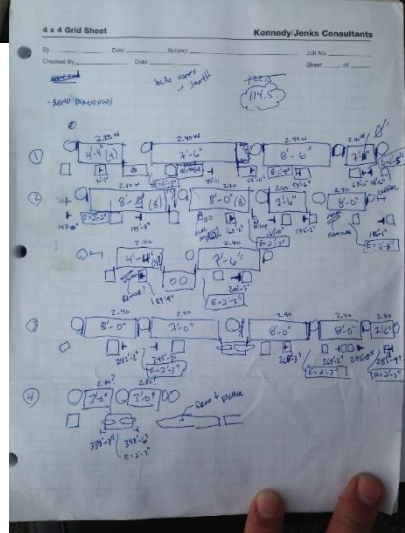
4 x 4 Grid Sheet

Kennedy/Jenks Consultants

By _______ Date _______ Subject _______

Job No. _______

Checked By _______ Date _______

Sheet _____ of _____

Wasted

- Send Directions

Wide Radius / Shuttle

114.5

①

2.40W

4'-4"(4)

7'-6"

8'-6"

7'-6"

E=5'

②

2.40W

8'-8"(8)

8'-0"(8)

7'-6"

8'-0"

E=2'-8"

E=2'-3"

4'-4"

7'-6"

E=2'-3"

③

2.40

8'-0"

7'-6"

8'-0"

8'-0"

E=2'-3"

E=2'-3"

E=2'-3"

④

2.40

7'-0"

7'-0"

E=2'-3"

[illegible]